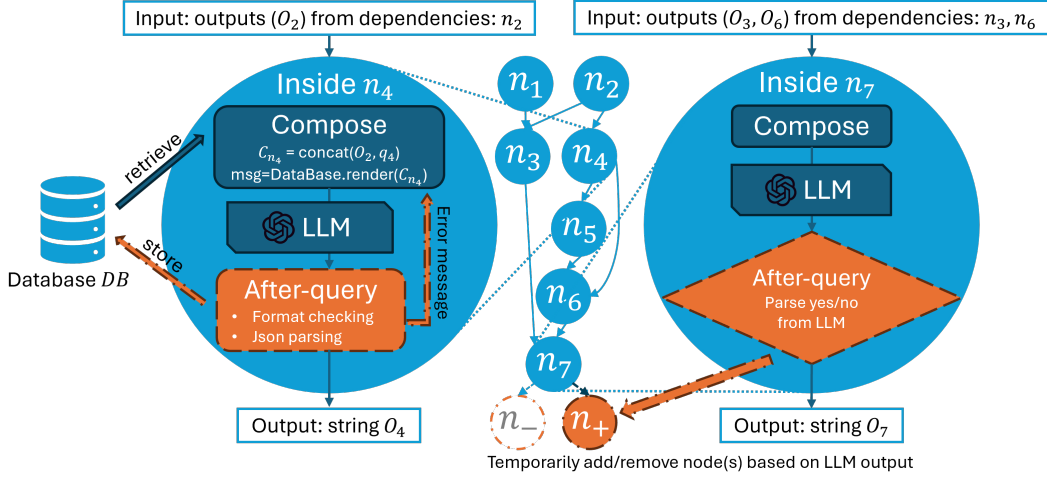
Input: outputs $(O_2)$ from dependencies: $n_2$

Inside $n_4$

Compose
$C_{n_4}$ = concat($O_2$, $q_4$)
msg=DataBase.render($C_{n_4}$)

retrieve

store

Database $DB$

LLM

Error message

After-query
• Format checking
• Json parsing

Output: string $O_4$

$n_1$ $n_2$ $n_3$ $n_4$ $n_5$ $n_6$ $n_7$ $n_-$ $n_+$

Input: outputs $(O_3, O_6)$ from dependencies: $n_3, n_6$

Inside $n_7$

Compose

LLM

After-query
Parse yes/no from LLM

Output: string $O_7$

Temporarily add/remove node(s) based on LLM output